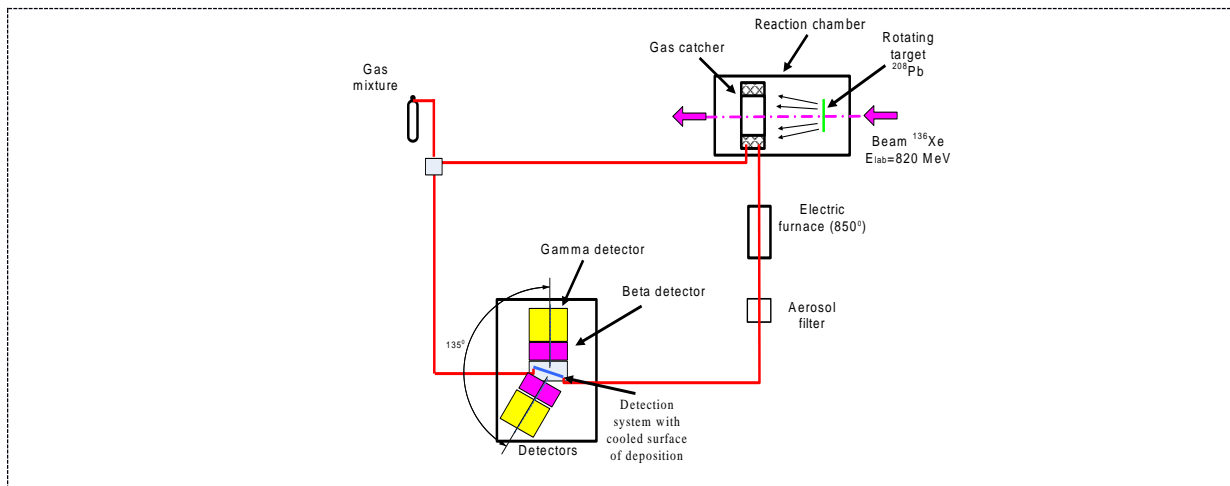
Reaction chamber

Gas catcher

Rotating target $^{208}$Pb

Gas mixture

Beam $^{136}$Xe
$E_{lab}$=820 MeV

Electric furnace (850$^0$)

Gamma detector

Beta detector

Aerosol filter

135$^0$

Detection system with cooled surface of deposition

Detectors